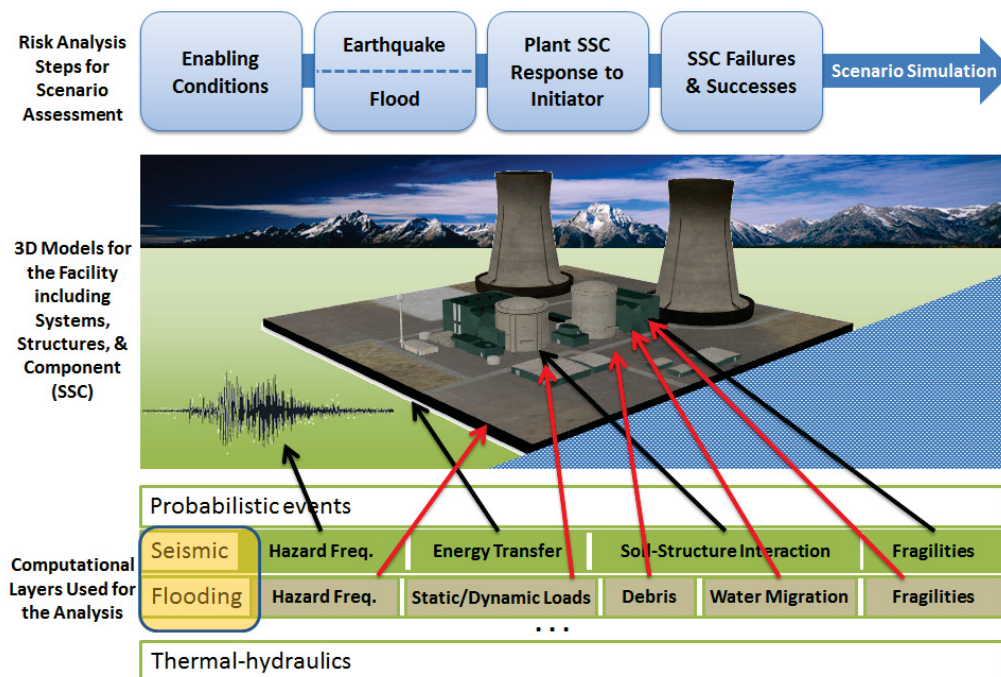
Risk Analysis Steps for Scenario Assessment

Enabling Conditions

Earthquake

Flood

Plant SSC Response to Initiator

SSC Failures & Successes

Scenario Simulation

3D Models for the Facility including Systems, Structures, & Component (SSC)

Probabilistic events

Computational Layers Used for the Analysis

| Seismic | Hazard Freq. | Energy Transfer | Soil-Structure Interaction | | Fragilities |
|---|---|---|---|---|---|
| Flooding | Hazard Freq. | Static/Dynamic Loads | Debris | Water Migration | Fragilities |

. . .

Thermal-hydraulics